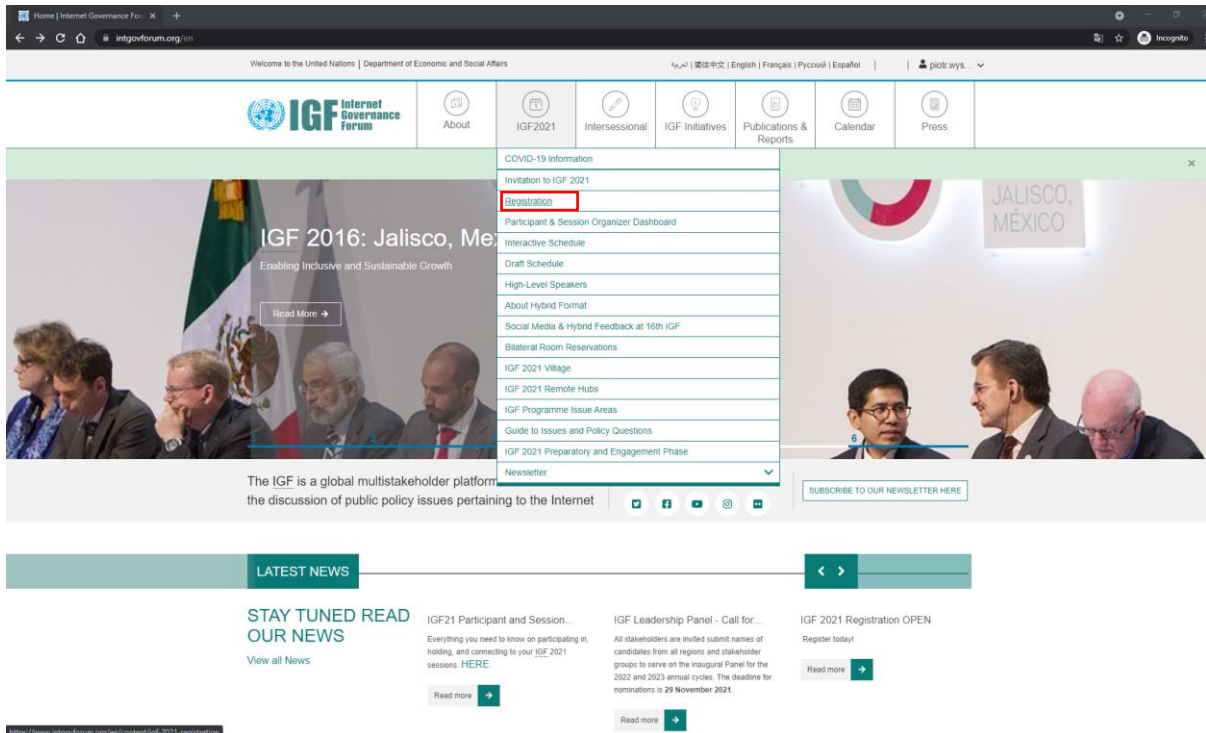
Home | Internet Governance Foru ×  +
intgovforum.org/en
Incognito

Welcome to the United Nations | Department of Economic and Social Affairs

العربية | 简体中文 | English | Français | Русский | Español | piotr.wys...

IGF Internet Governance Forum

About
IGF2021
Intersessional
IGF Initiatives
Publications & Reports
Calendar
Press

COVID-19 Information
Invitation to IGF 2021
Registration
Participant & Session Organizer Dashboard
Interactive Schedule
Draft Schedule
High-Level Speakers
About Hybrid Format
Social Media & Hybrid Feedback at 16th IGF
Bilateral Room Reservations
IGF 2021 Village
IGF 2021 Remote Hubs
IGF Programme Issue Areas
Guide to Issues and Policy Questions
IGF 2021 Preparatory and Engagement Phase
Newsletter

IGF 2016: Jalisco, Me

Enabling Inclusive and Sustainable Growth

Read More →

JALISCO, MÉXICO

1 2 6

The IGF is a global multistakeholder platform the discussion of public policy issues pertaining to the Internet

SUBSCRIBE TO OUR NEWSLETTER HERE

LATEST NEWS

STAY TUNED READ OUR NEWS
View all News

IGF21 Participant and Session...
Everything you need to know on participating in, holding, and connecting to your IGF 2021 sessions. HERE.
Read more →

IGF Leadership Panel - Call for...
All stakeholders are invited submit names of candidates from all regions and stakeholder groups to serve on the inaugural Panel for the 2022 and 2023 annual cycles. The deadline for nominations is 29 November 2021.
Read more →

IGF 2021 Registration OPEN
Register today!
Read more →

https://www.intgovforum.org/en/content/igf-2021-registration